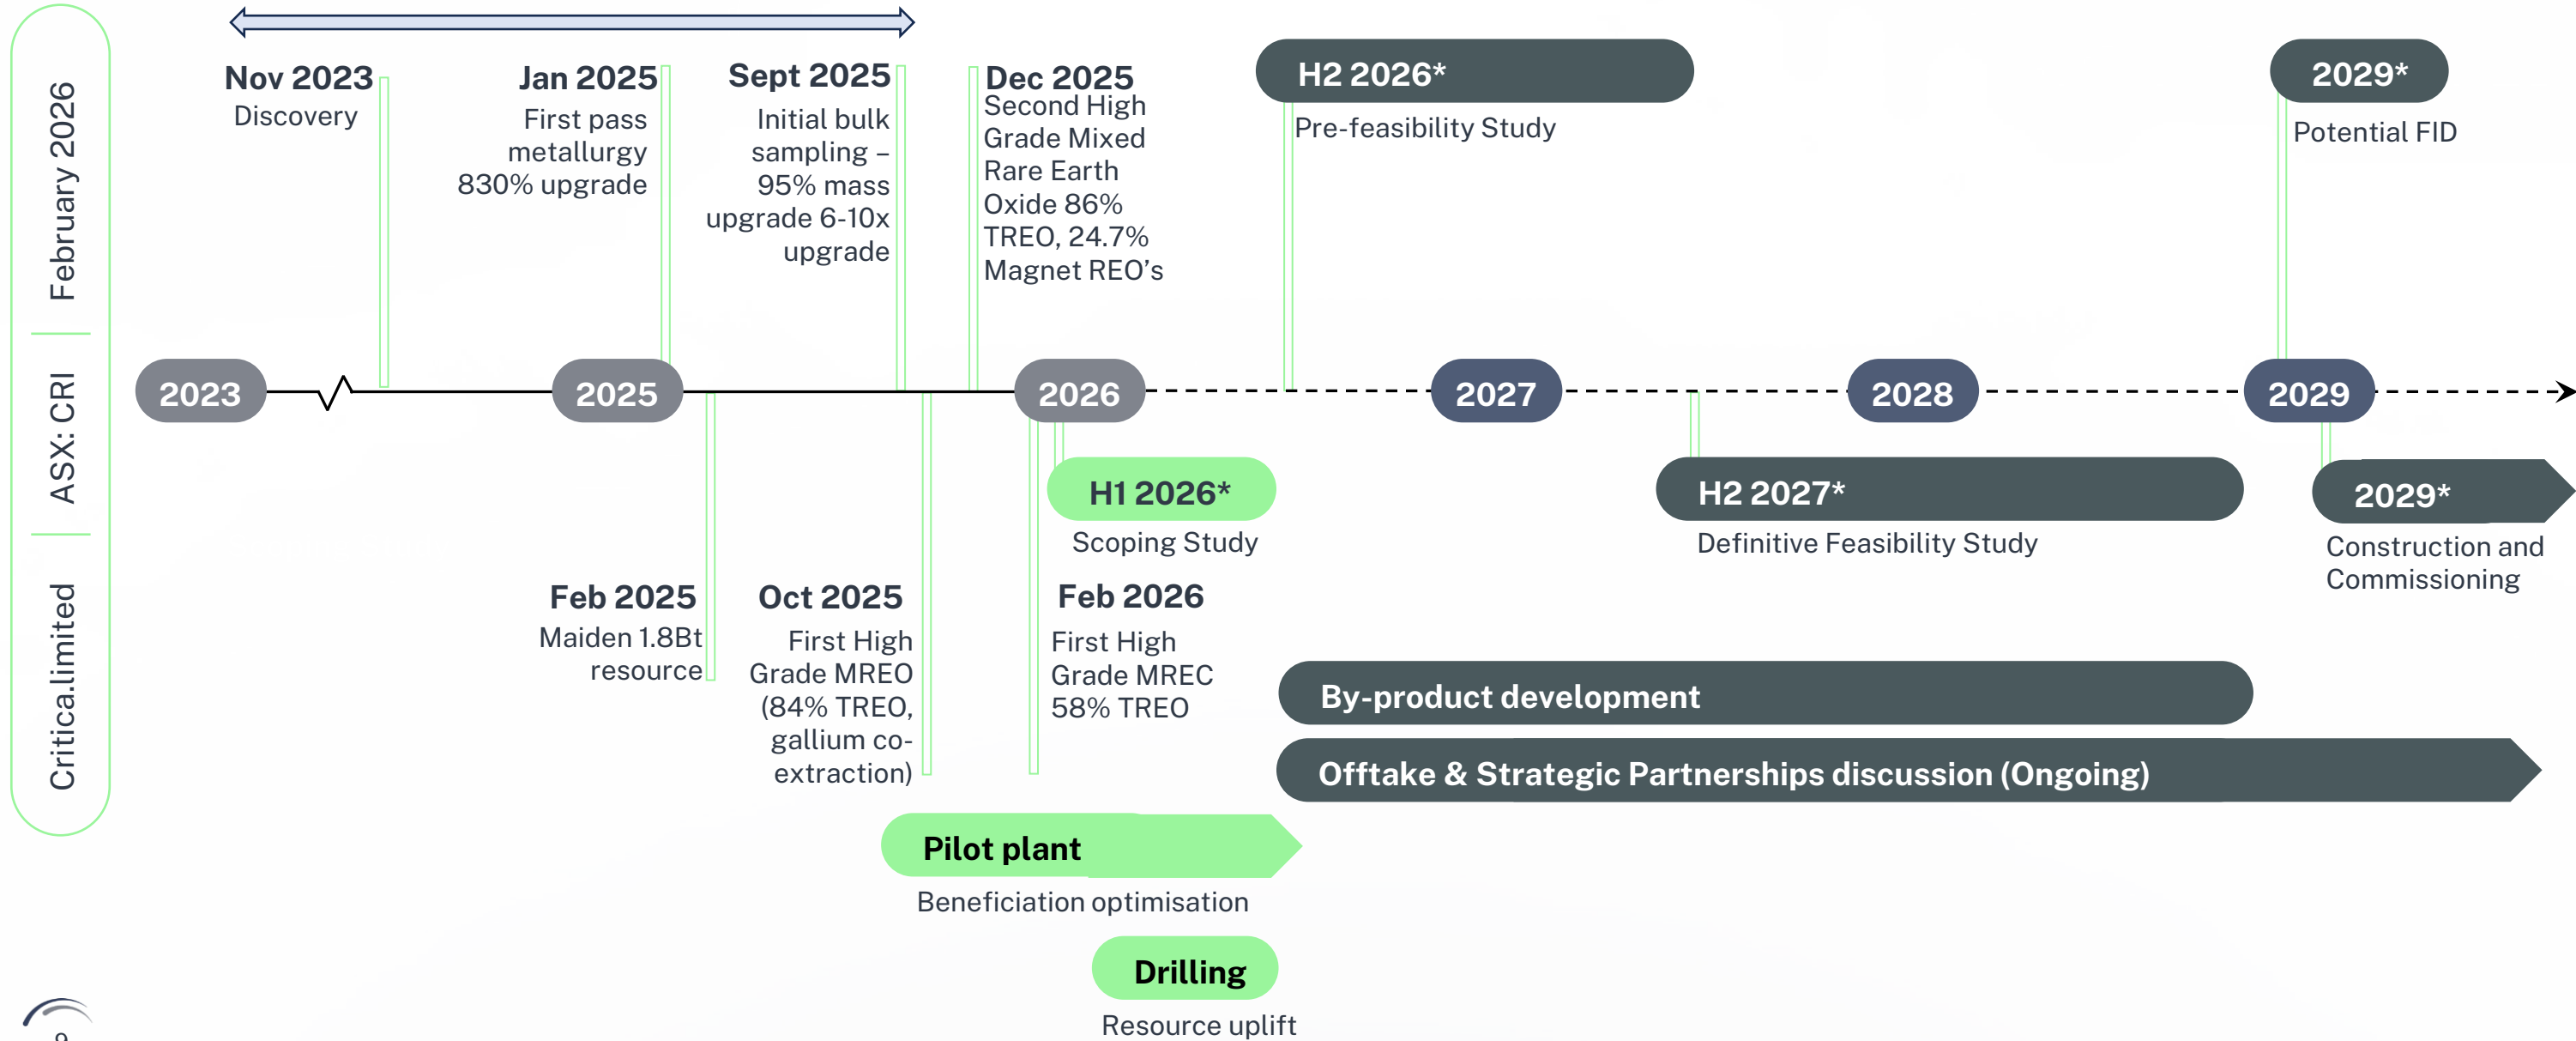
February 2026

ASX: CRI

Critica.limited

2023

2025

2026

2027

2028

2029

Nov 2023
Discovery

Jan 2025
First pass metallurgy 830% upgrade

Sept 2025
Initial bulk sampling – 95% mass upgrade 6-10x upgrade

Dec 2025
Second High Grade Mixed Rare Earth Oxide 86% TREO, 24.7% Magnet REO's

H2 2026*
Pre-feasibility Study

2029*
Potential FID

Feb 2025
Maiden 1.8Bt resource

Oct 2025
First High Grade MREO (84% TREO, gallium co-extraction)

H1 2026*
Scoping Study

Feb 2026
First High Grade MREC 58% TREO

H2 2027*
Definitive Feasibility Study

2029*
Construction and Commissioning

By-product development

Offtake & Strategic Partnerships discussion (Ongoing)

Pilot plant
Beneficiation optimisation

Drilling
Resource uplift

9